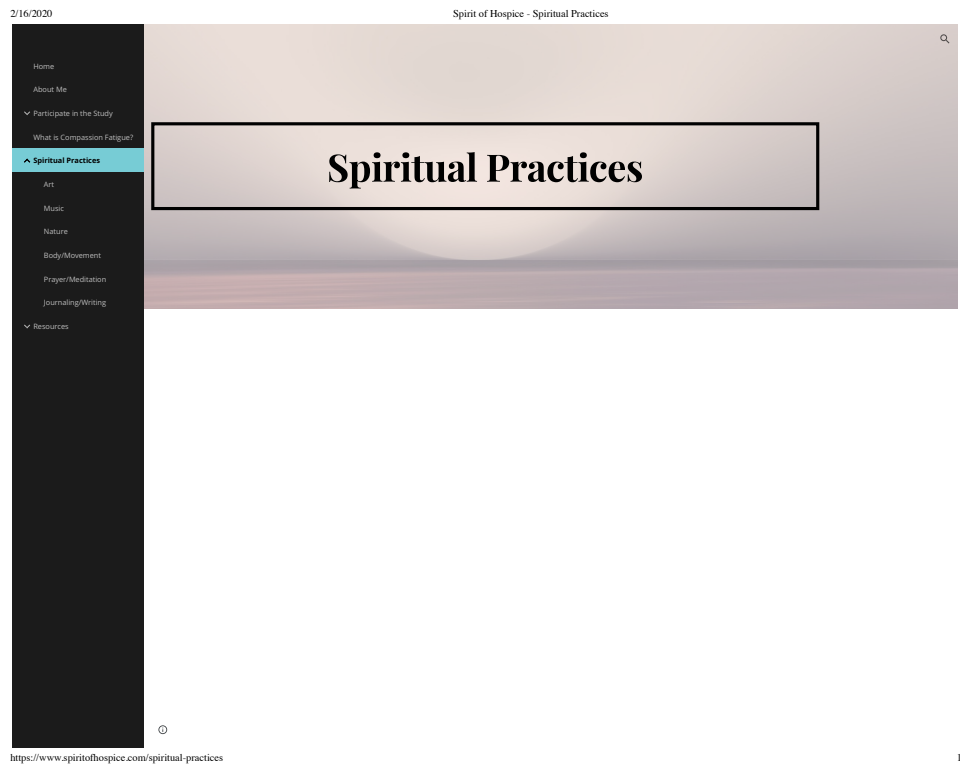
2/16/2020 Spirit of Hospice - Spiritual Practices

Home
About Me
Participate in the Study
What is Compassion Fatigue?
Spiritual Practices
Art
Music
Nature
Body/Movement
Prayer/Meditation
Journaling/Writing
Resources

Spiritual Practices

https://www.spiritofhospice.com/spiritual-practices 1